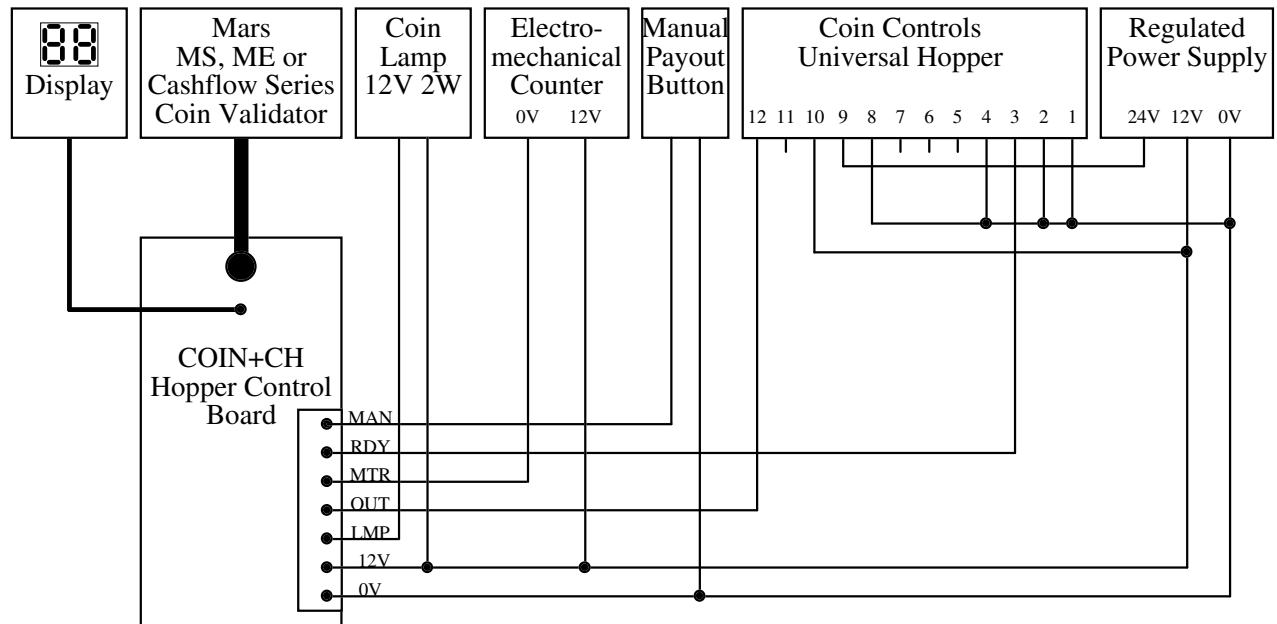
88
Display

Mars
MS, ME or
Cashflow Series
Coin Validator

Coin
Lamp
12V 2W

Electromechanical
Counter
0V 12V

Manual
Payout
Button

Coin Controls
Universal Hopper
12 11 10 9 8 7 6 5 4 3 2 1

Regulated
Power Supply
24V 12V 0V

COIN+CH
Hopper Control
Board

MAN
RDY
MTR
OUT
LMP
12V
0V